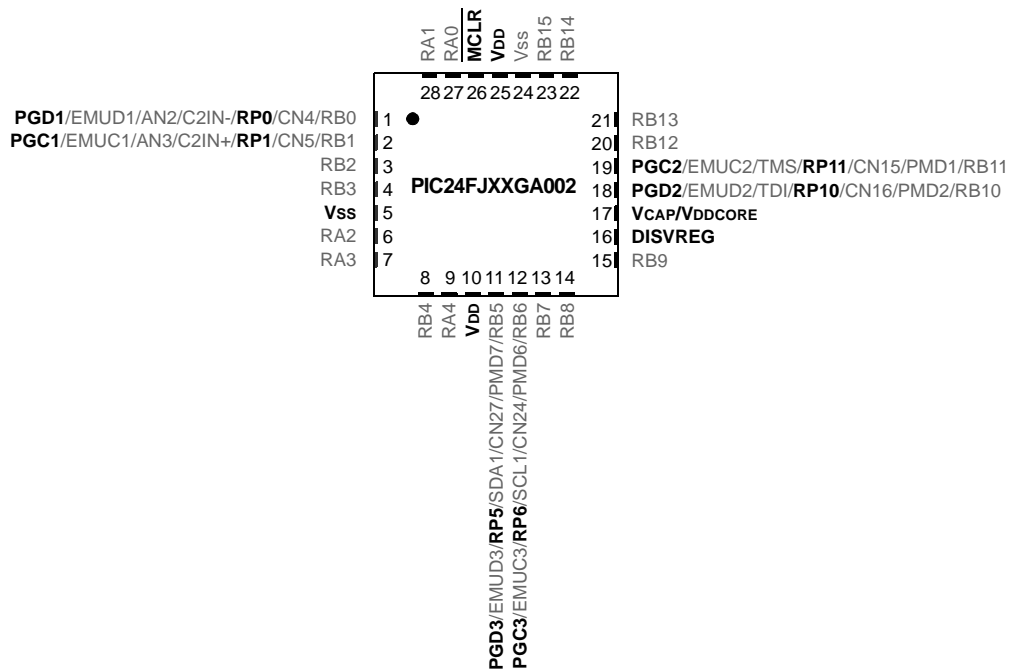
RA1
RA0
$\overline{\text{MCLR}}$
VDD
Vss
RB15
RB14

28 27 26 25 24 23 22

PGD1/EMUD1/AN2/C2IN-/RP0/CN4/RB0 1
PGC1/EMUC1/AN3/C2IN+/RP1/CN5/RB1 2
RB2 3
RB3 4
Vss 5
RA2 6
RA3 7

PIC24FJXXGA002

21 RB13
20 RB12
19 PGC2/EMUC2/TMS/RP11/CN15/PMD1/RB11
18 PGD2/EMUD2/TDI/RP10/CN16/PMD2/RB10
17 VCAP/VDDCORE
16 DISVREG
15 RB9

8 9 10 11 12 13 14

RB4
RA4
VDD
PGD3/EMUD3/RP5/SDA1/CN27/PMD7/RB5
PGC3/EMUC3/RP6/SCL1/CN24/PMD6/RB6
RB7
RB8